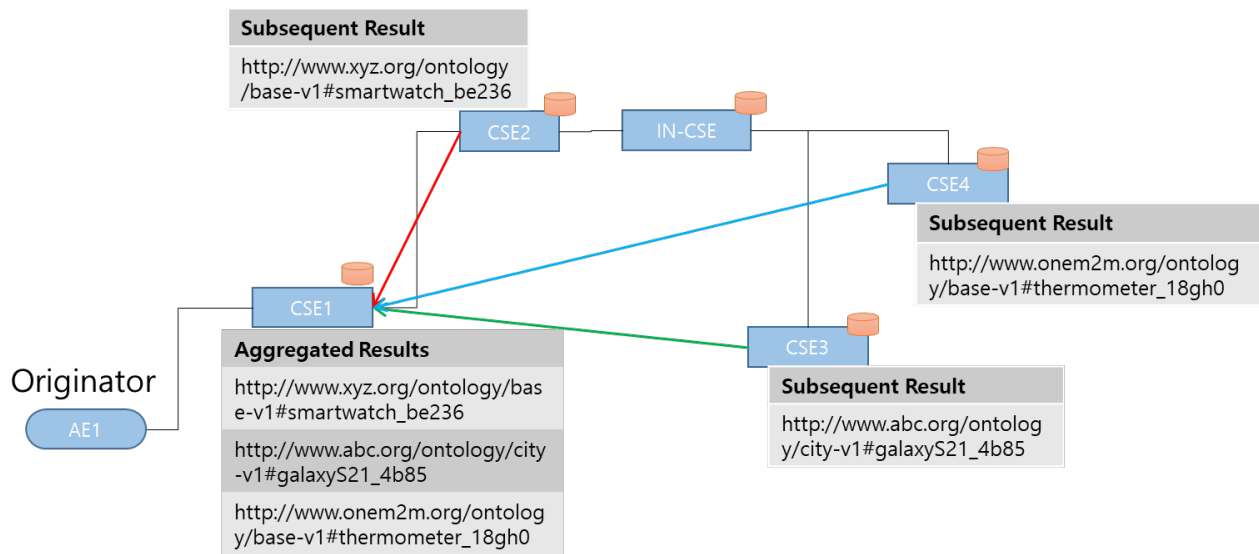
Subsequent Result

http://www.xyz.org/ontology/base-v1#smartwatch_be236

CSE2

IN-CSE

CSE4

Subsequent Result

http://www.onem2m.org/ontology/base-v1#thermometer_18gh0

CSE1

Aggregated Results

http://www.xyz.org/ontology/base-v1#smartwatch_be236

http://www.abc.org/ontology/city-v1#galaxyS21_4b85

http://www.onem2m.org/ontology/base-v1#thermometer_18gh0

Originator

AE1

CSE3

Subsequent Result

http://www.abc.org/ontology/city-v1#galaxyS21_4b85